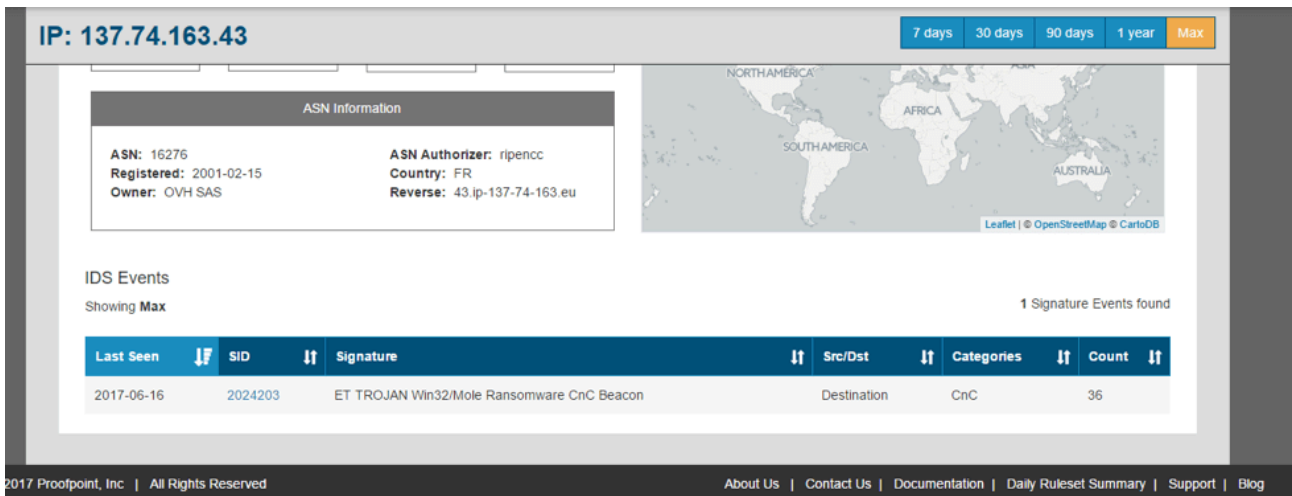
IP: 137.74.163.43

7 days | 30 days | 90 days | 1 year | Max

ASN Information

ASN: 16276
Registered: 2001-02-15
Owner: OVH SAS

ASN Authorizer: ripencc
Country: FR
Reverse: 43.ip-137-74-163.eu

NORTH AMERICA
ASIA
AFRICA
SOUTH AMERICA
AUSTRALIA

Leaflet | © OpenStreetMap © CartoDB

IDS Events

Showing Max

1 Signature Events found

| Last Seen | SID | Signature | Src/Dst | Categories | Count |
|---|---|---|---|---|---|
| 2017-06-16 | 2024203 | ET TROJAN Win32/Mole Ransomware CnC Beacon | Destination | CnC | 36 |

2017 Proofpoint, Inc | All Rights Reserved

About Us | Contact Us | Documentation | Daily Ruleset Summary | Support | Blog